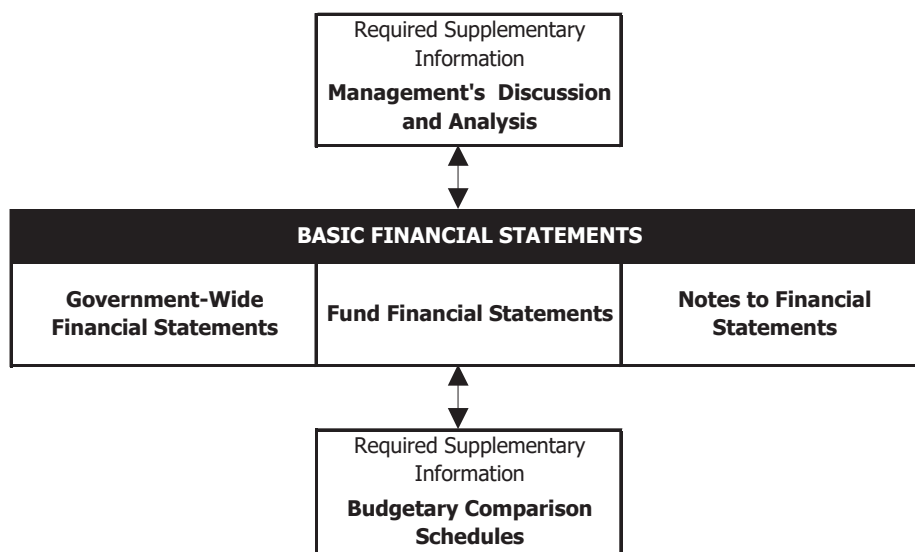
Required Supplementary Information

**Management's Discussion and Analysis**

**BASIC FINANCIAL STATEMENTS**

**Government-Wide Financial Statements**

**Fund Financial Statements**

**Notes to Financial Statements**

Required Supplementary Information

**Budgetary Comparison Schedules**